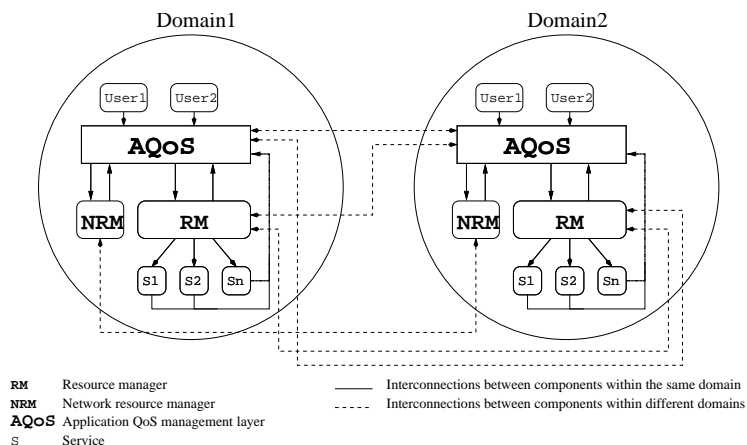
Domain1

Domain2

User1
User2
AQoS
NRM
RM
S1
S2
Sn

User1
User2
AQoS
NRM
RM
S1
S2
Sn

RM Resource manager
NRM Network resource manager
AQoS Application QoS management layer
S Service

Interconnections between components within the same domain
Interconnections between components within different domains